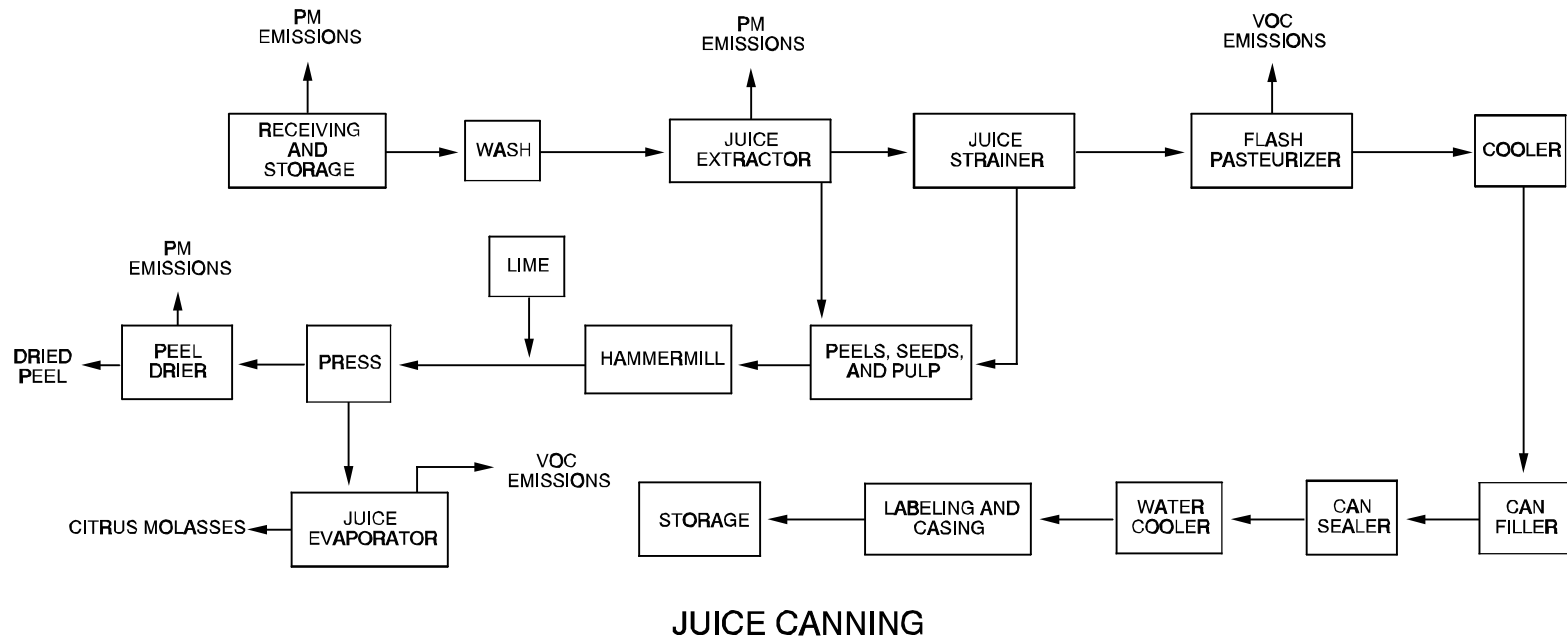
PM EMISSIONS

RECEIVING AND STORAGE

WASH

PM EMISSIONS

JUICE EXTRACTOR

JUICE STRAINER

VOC EMISSIONS

FLASH PASTEURIZER

COOLER

PM EMISSIONS

LIME

DRIED PEEL

PEEL DRIER

PRESS

HAMMERMILL

PEELS, SEEDS, AND PULP

VOC EMISSIONS

CITRUS MOLASSES

JUICE EVAPORATOR

STORAGE

LABELING AND CASING

WATER COOLER

CAN SEALER

CAN FILLER

JUICE CANNING